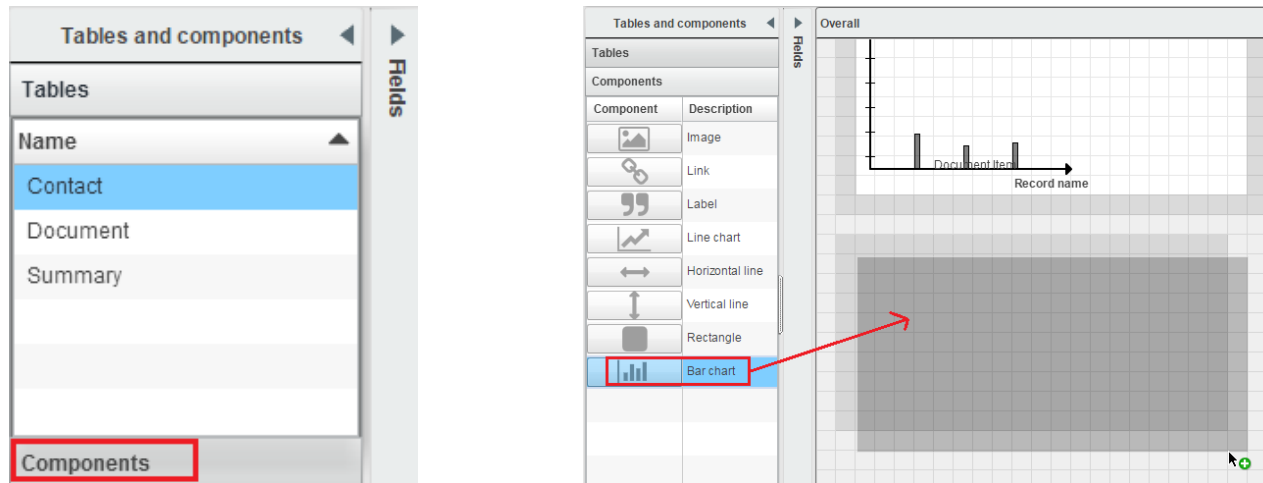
Tables and components

Fields

Tables

| Name |
|---|
| Contact |
| Document |
| Summary |

Components

Tables and components

Fields

Overall

Tables

Components

| Component | Description |
|---|---|
| | Image |
| | Link |
| | Label |
| | Line chart |
| | Horizontal line |
| | Vertical line |
| | Rectangle |
| | Bar chart |

Document item

Record name